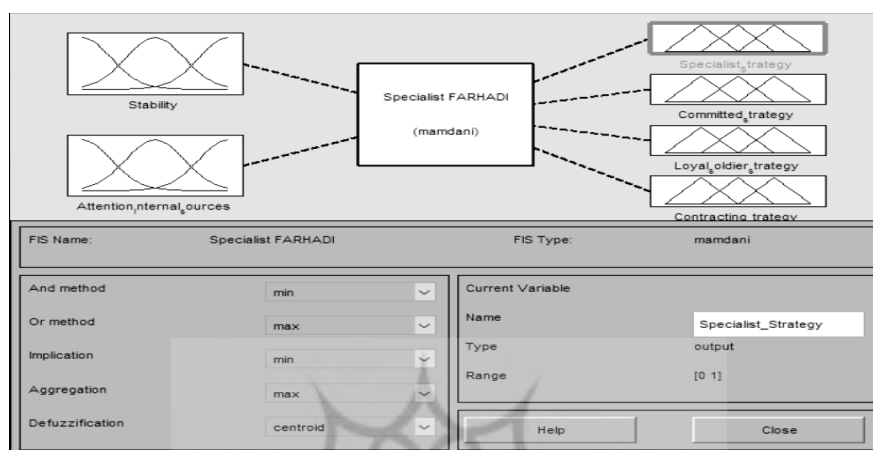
Stability

Attention$_i$nternal$_s$ources

Specialist FARHADI

(mamdani)

Specialist$_s$trategy

Committed$_s$trategy

Loyal$_s$oldier$_s$trategy

Contracting trategy

FIS Name: Specialist FARHADI

FIS Type: mamdani

And method min

Or method max

Implication min

Aggregation max

Defuzzification centroid

Current Variable

Name Specialist_Strategy

Type output

Range [0 1]

Help

Close